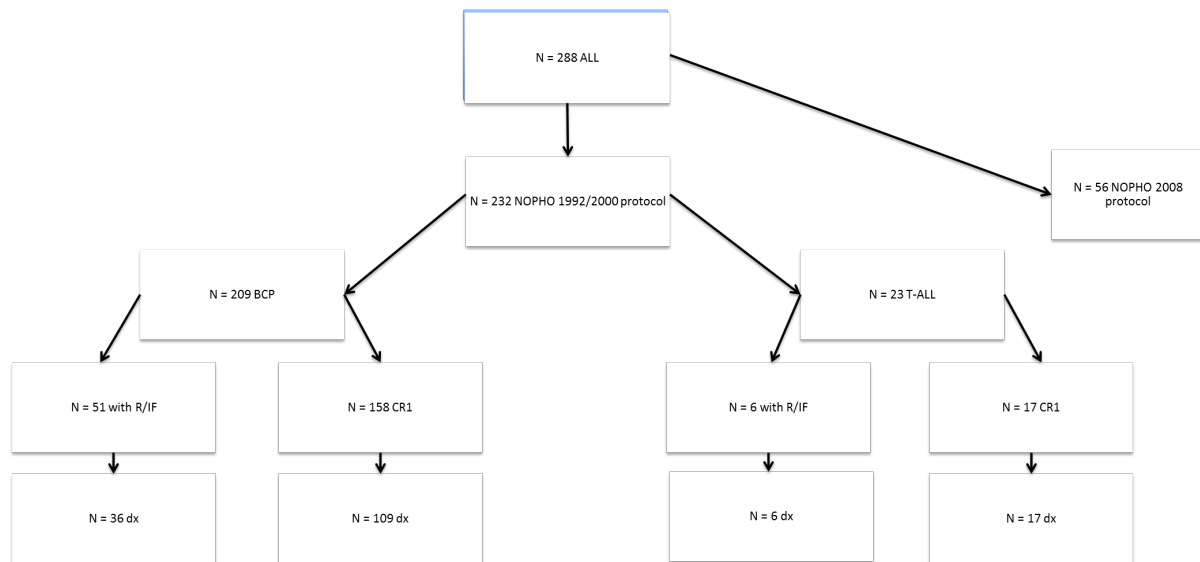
N = 288 ALL

N = 232 NOPHO 1992/2000 protocol

N = 56 NOPHO 2008 protocol

N = 209 BCP

N = 23 T-ALL

N = 51 with R/IF

N = 158 CR1

N = 6 with R/IF

N = 17 CR1

N = 36 dx

N = 109 dx

N = 6 dx

N = 17 dx